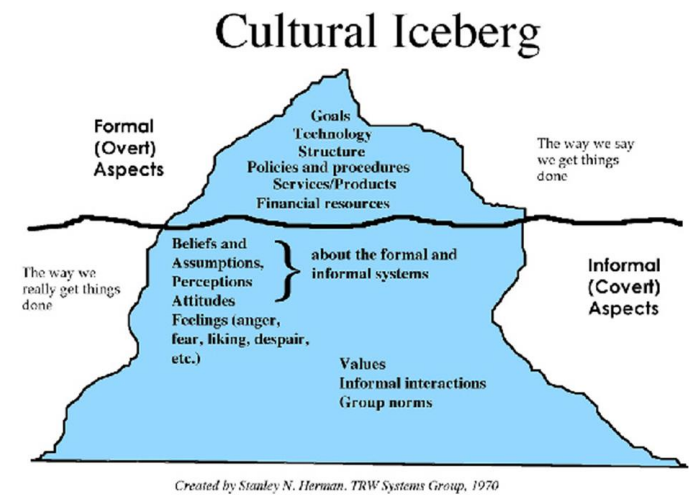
Cultural Iceberg

Formal (Overt) Aspects

Goals
Technology
Structure
Policies and procedures
Services/Products
Financial resources

The way we say we get things done

Beliefs and Assumptions, Perceptions } about the formal and informal systems
Attitudes
Feelings (anger, fear, liking, despair, etc.)

The way we really get things done

Informal (Covert) Aspects

Values
Informal interactions
Group norms

Created by Stanley N. Herman, TRW Systems Group, 1970